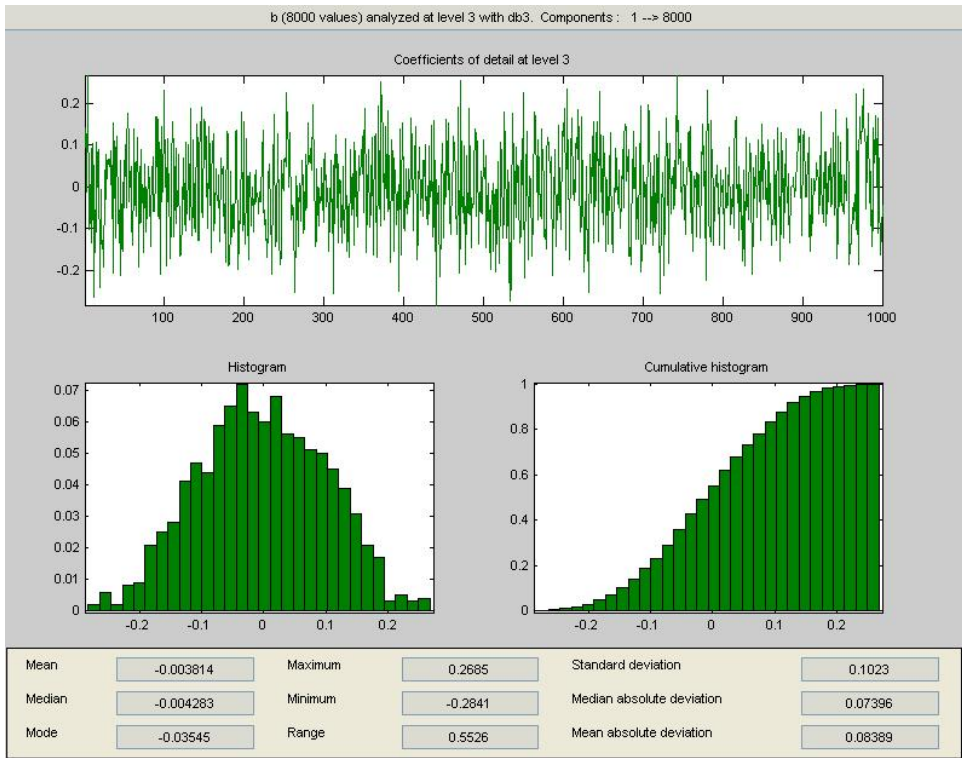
b (8000 values) analyzed at level 3 with db3. Components : 1 --> 8000

Coefficients of detail at level 3

0.2
0.1
0
-0.1
-0.2

100 200 300 400 500 600 700 800 900 1000

Histogram

0.07
0.06
0.05
0.04
0.03
0.02
0.01
0

-0.2 -0.1 0 0.1 0.2

Cumulative histogram

1
0.8
0.6
0.4
0.2
0

-0.2 -0.1 0 0.1 0.2

| | | | | | |
|---|---|---|---|---|---|
| Mean | -0.003814 | Maximum | 0.2685 | Standard deviation | 0.1023 |
| Median | -0.004283 | Minimum | -0.2841 | Median absolute deviation | 0.07396 |
| Mode | -0.03545 | Range | 0.5526 | Mean absolute deviation | 0.08389 |